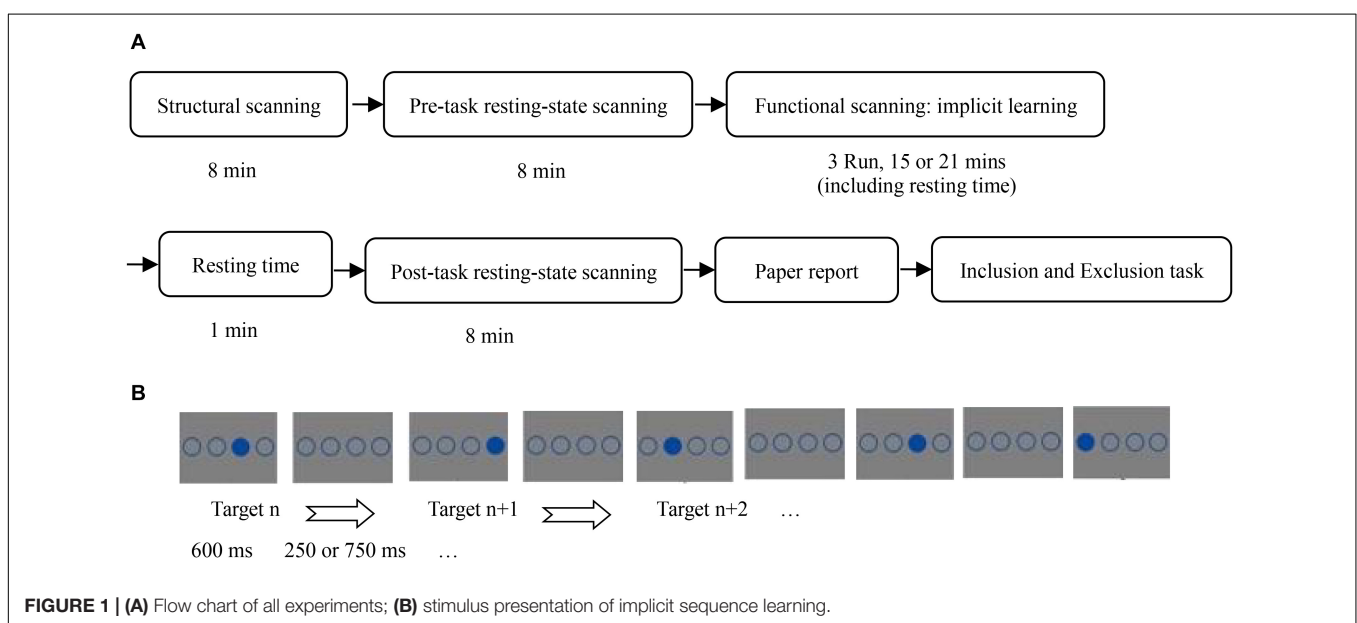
A

Structural scanning

8 min

Pre-task resting-state scanning

8 min

Functional scanning: implicit learning

3 Run, 15 or 21 mins (including resting time)

Resting time

1 min

Post-task resting-state scanning

8 min

Paper report

Inclusion and Exclusion task

B

Target n

Target n+1

Target n+2 …

600 ms 250 or 750 ms …

FIGURE 1 | (A) Flow chart of all experiments; (B) stimulus presentation of implicit sequence learning.